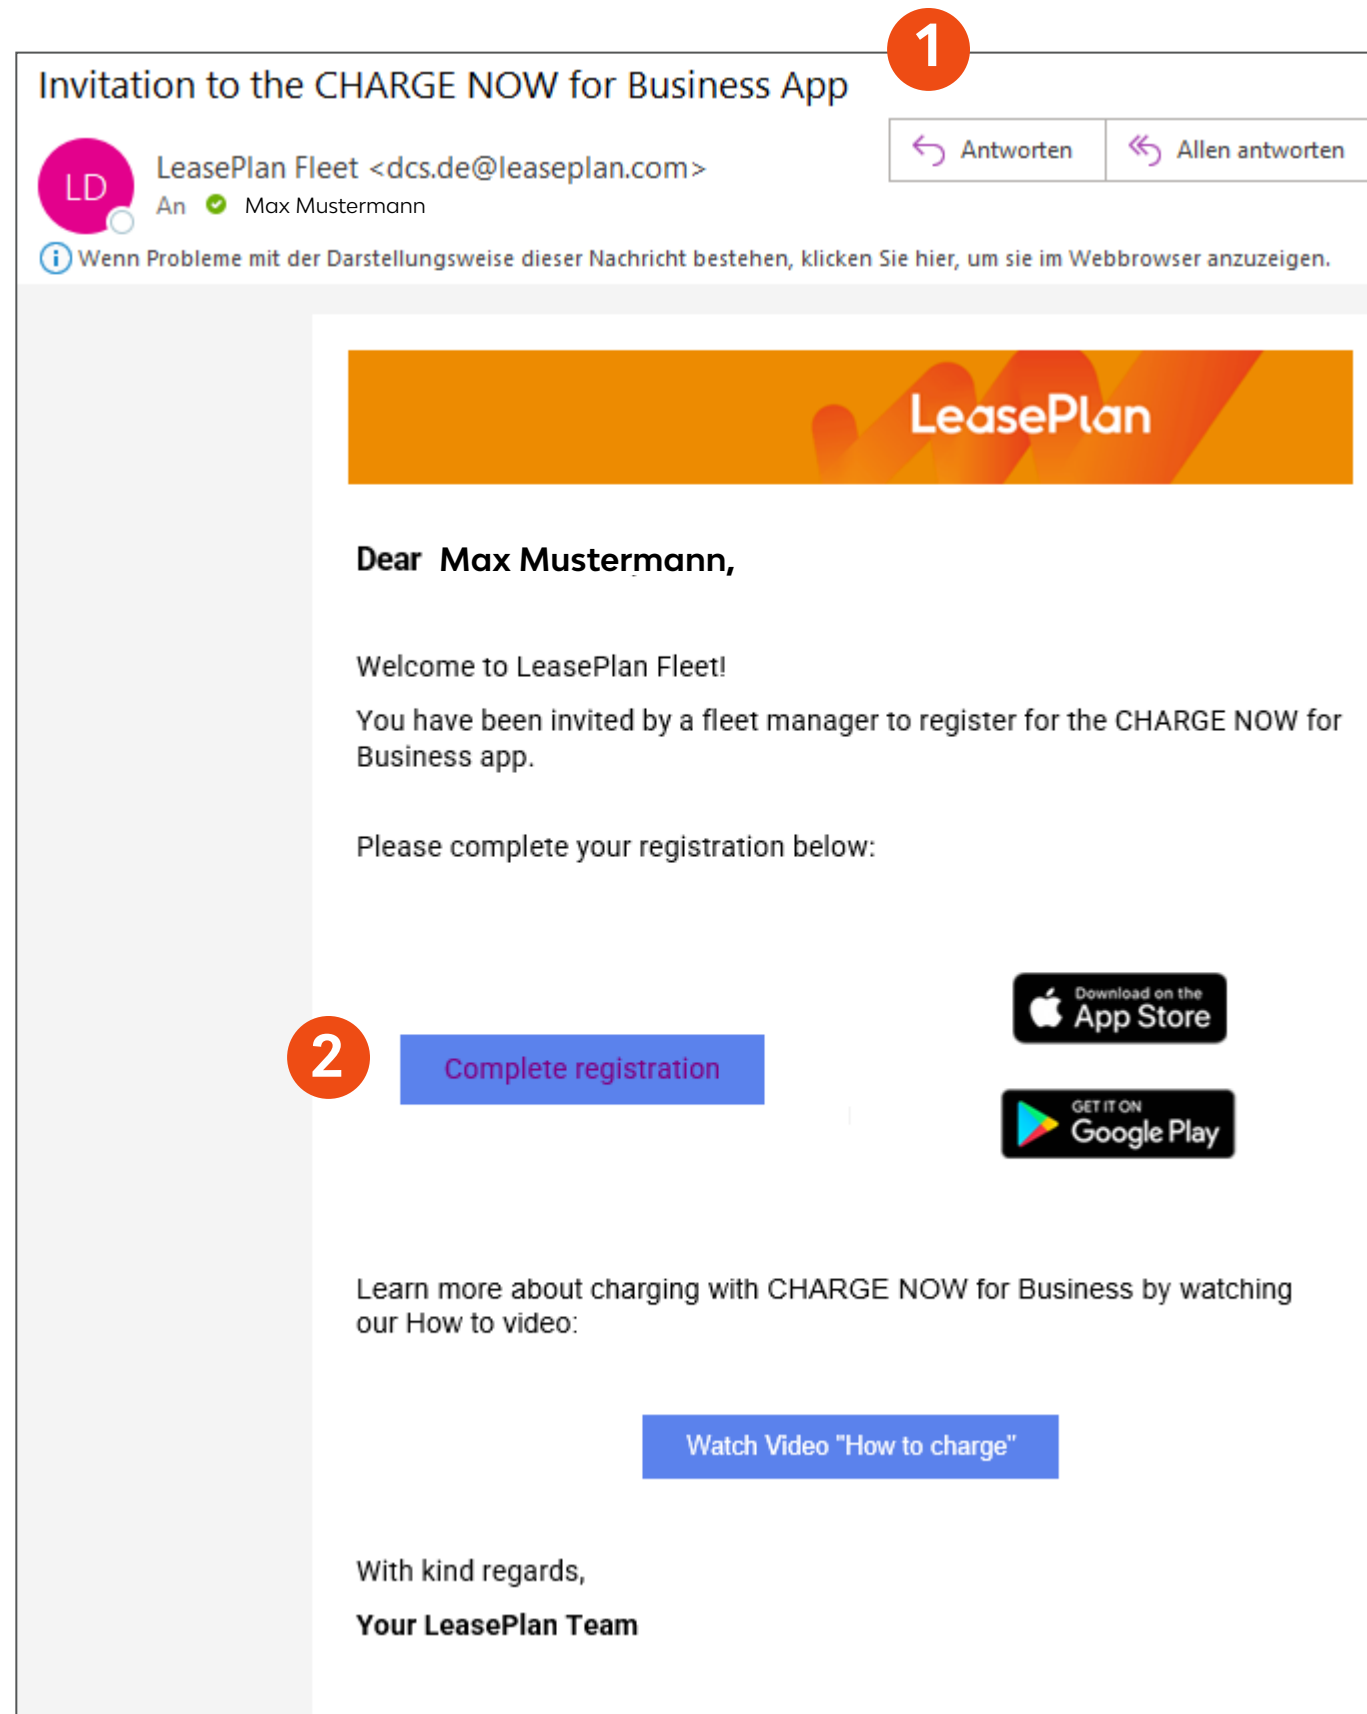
Invitation to the CHARGE NOW for Business App

1

Antworten

Allen antworten

LD

LeasePlan Fleet <dcs.de@leaseplan.com>

An Max Mustermann

Wenn Probleme mit der Darstellungsweise dieser Nachricht bestehen, klicken Sie hier, um sie im Webbrowser anzuzeigen.

LeasePlan

Dear Max Mustermann,

Welcome to LeasePlan Fleet!

You have been invited by a fleet manager to register for the CHARGE NOW for Business app.

Please complete your registration below:

Download on the App Store

2

Complete registration

GET IT ON Google Play

Learn more about charging with CHARGE NOW for Business by watching our How to video:

Watch Video "How to charge"

With kind regards,

Your LeasePlan Team